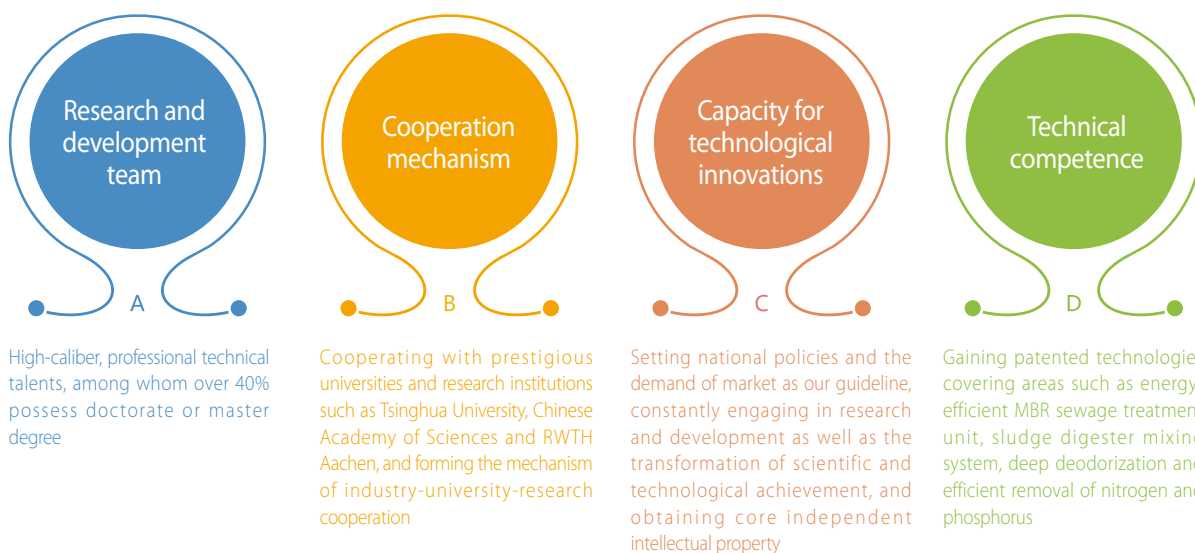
Research and development team

A

High-caliber, professional technical talents, among whom over 40% possess doctorate or master degree

Cooperation mechanism

B

Cooperating with prestigious universities and research institutions such as Tsinghua University, Chinese Academy of Sciences and RWTH Aachen, and forming the mechanism of industry-university-research cooperation

Capacity for technological innovations

C

Setting national policies and the demand of market as our guideline, constantly engaging in research and development as well as the transformation of scientific and technological achievement, and obtaining core independent intellectual property

Technical competence

D

Gaining patented technologie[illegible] covering areas such as energy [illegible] efficient MBR sewage treatmen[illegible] unit, sludge digester mixin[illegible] system, deep deodorization an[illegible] efficient removal of nitrogen an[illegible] phosphorus